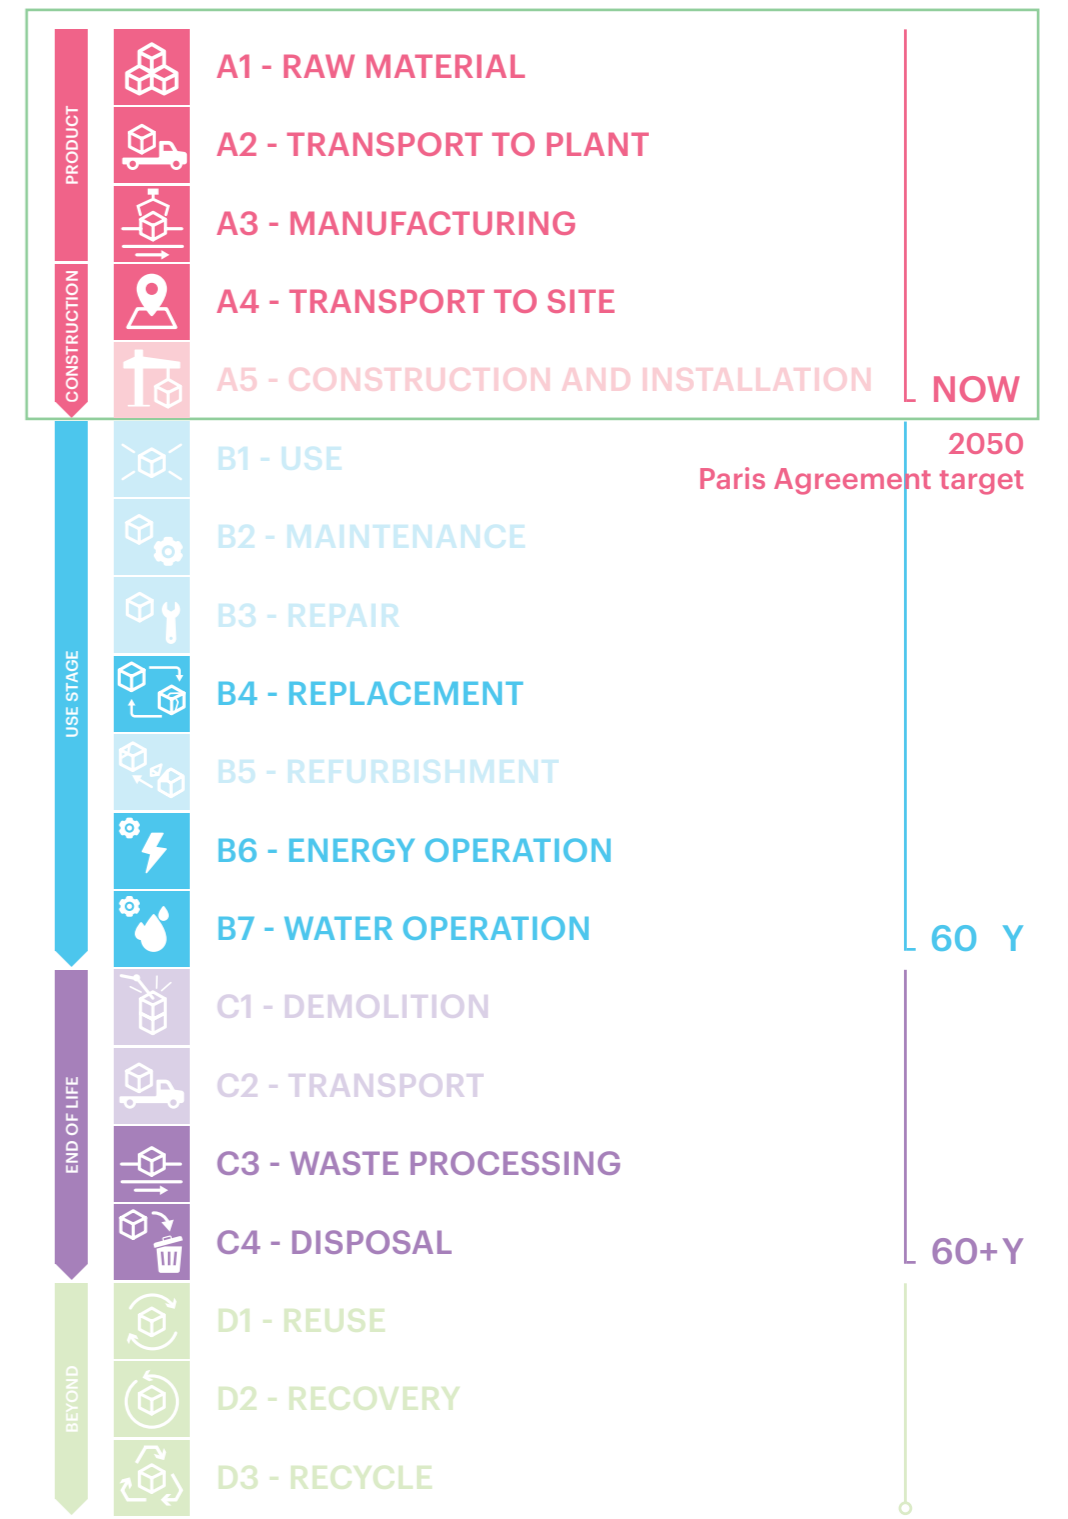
PRODUCT
CONSTRUCTION
A1 - RAW MATERIAL
A2 - TRANSPORT TO PLANT
A3 - MANUFACTURING
A4 - TRANSPORT TO SITE
A5 - CONSTRUCTION AND INSTALLATION
NOW
2050
Paris Agreement target
USE STAGE
B1 - USE
B2 - MAINTENANCE
B3 - REPAIR
B4 - REPLACEMENT
B5 - REFURBISHMENT
B6 - ENERGY OPERATION
B7 - WATER OPERATION
60 Y
END OF LIFE
C1 - DEMOLITION
C2 - TRANSPORT
C3 - WASTE PROCESSING
C4 - DISPOSAL
60+Y
BEYOND
D1 - REUSE
D2 - RECOVERY
D3 - RECYCLE